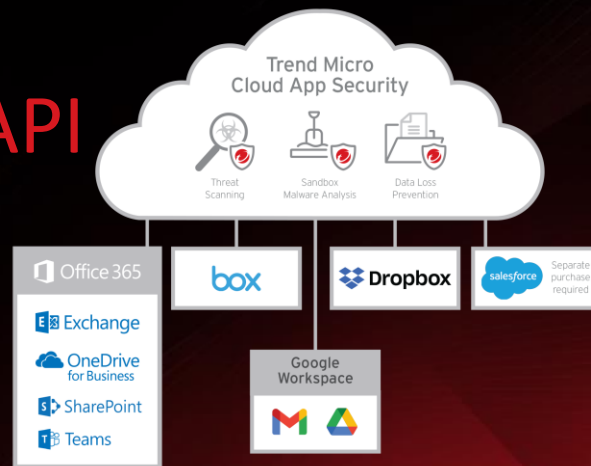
API

Trend Micro
Cloud App Security

Threat Scanning

Sandbox Malware Analysis

Data Loss Prevention

Office 365

Exchange

OneDrive for Business

SharePoint

Teams

box

Google Workspace

Dropbox

salesforce

Separate purchase required